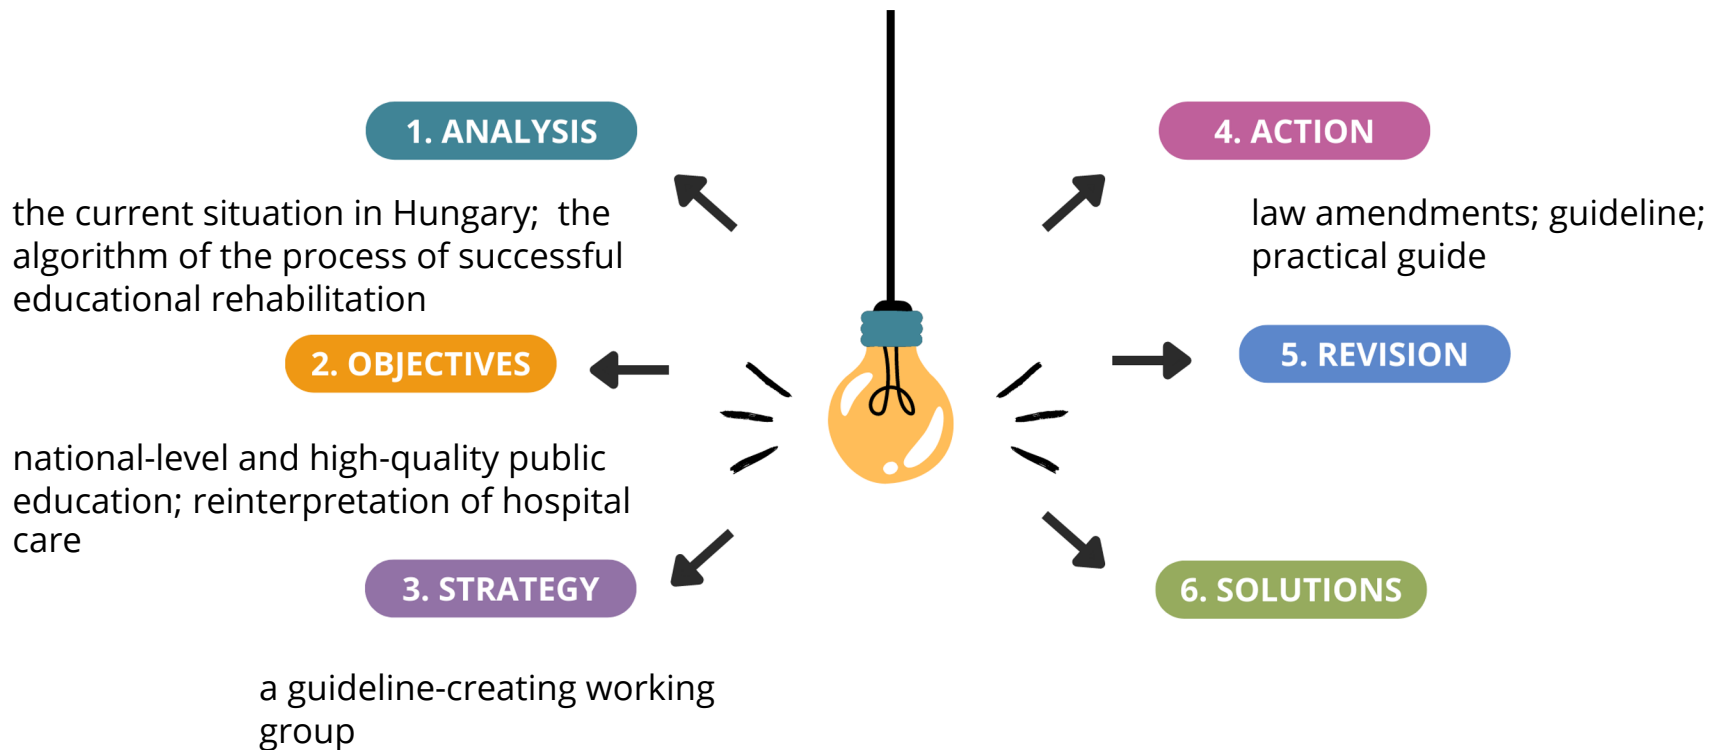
1. ANALYSIS

the current situation in Hungary; the algorithm of the process of successful educational rehabilitation

2. OBJECTIVES

national-level and high-quality public education; reinterpretation of hospital care

3. STRATEGY

a guideline-creating working group

4. ACTION

law amendments; guideline; practical guide

5. REVISION

6. SOLUTIONS